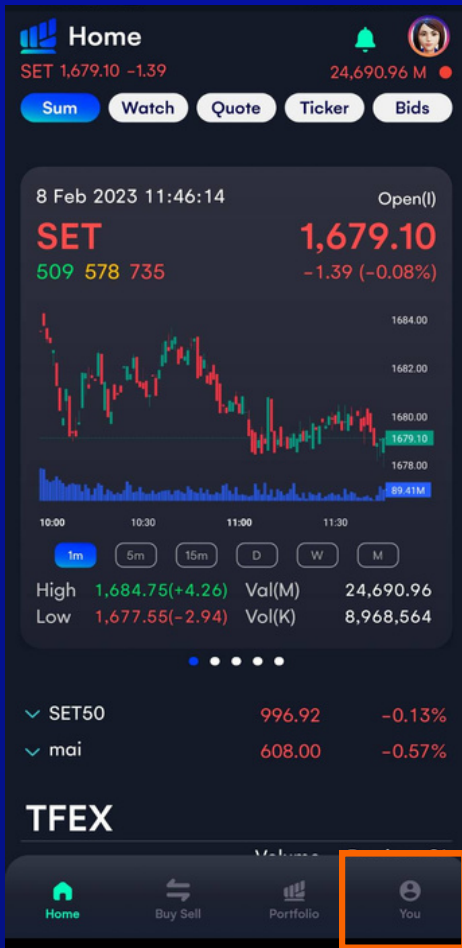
Home

SET 1,679.10 -1.39

24,690.96 M

Sum Watch Quote Ticker Bids

8 Feb 2023 11:46:14

Open(I)

SET

1,679.10

509 578 735

-1.39 (-0.08%)

1684.00

1682.00

1680.00

1679.10

1678.00

89.41M

10:00 10:30 11:00 11:30

1m 5m 15m D W M

| High | 1,684.75(+4.26) | Val(M) | 24,690.96 |
|---|---|---|---|
| Low | 1,677.55(-2.94) | Vol(K) | 8,968,564 |

SET50 996.92 -0.13%

mai 608.00 -0.57%

TFEX

Volume

Home Buy Sell Portfolio You